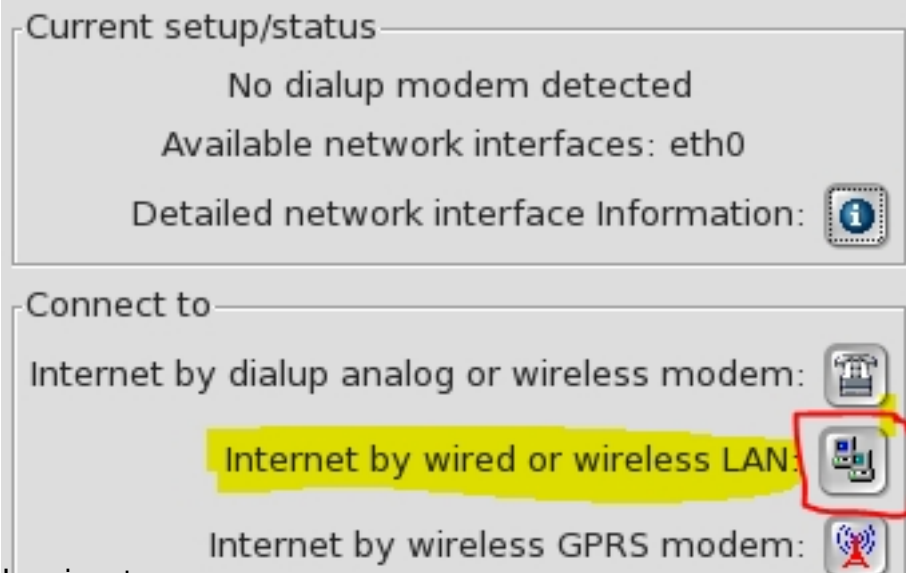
Current setup/status

No dialup modem detected

Available network interfaces: eth0

Detailed network interface Information:

Connect to

Internet by dialup analog or wireless modem:

Internet by wired or wireless LAN:

Internet by wireless GPRS modem: